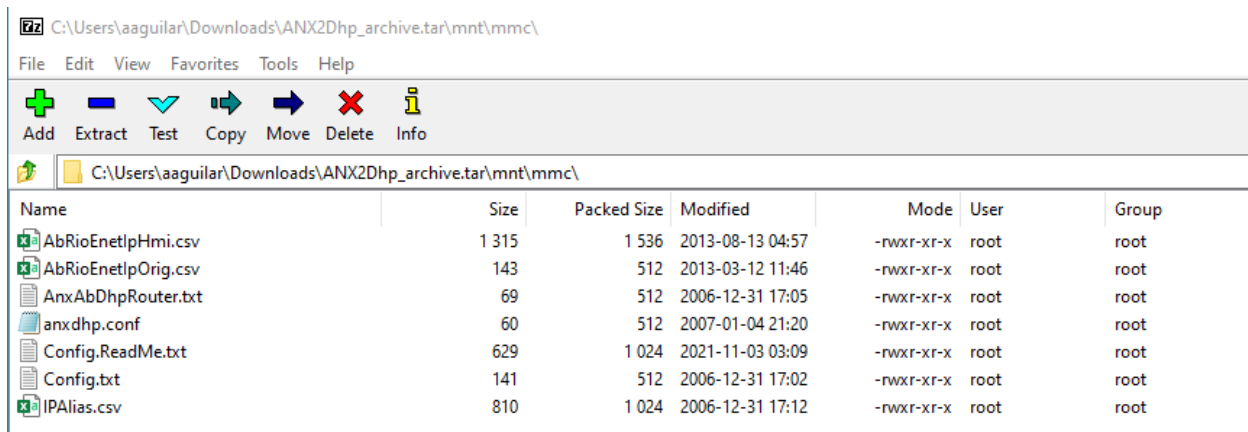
7z C:\Users\aaguilar\Downloads\ANX2Dhp_archive.tar\mnt\mmc\

File Edit View Favorites Tools Help

Add Extract Test Copy Move Delete Info

C:\Users\aaguilar\Downloads\ANX2Dhp_archive.tar\mnt\mmc\

| Name | Size | Packed Size | Modified | Mode | User | Group |
|---|---|---|---|---|---|---|
| AbRioEnetIpHmi.csv | 1 315 | 1 536 | 2013-08-13 04:57 | -rwxr-xr-x | root | root |
| AbRioEnetIpOrig.csv | 143 | 512 | 2013-03-12 11:46 | -rwxr-xr-x | root | root |
| AnxAbDhpRouter.txt | 69 | 512 | 2006-12-31 17:05 | -rwxr-xr-x | root | root |
| anxdhp.conf | 60 | 512 | 2007-01-04 21:20 | -rwxr-xr-x | root | root |
| Config.ReadMe.txt | 629 | 1 024 | 2021-11-03 03:09 | -rwxr-xr-x | root | root |
| Config.txt | 141 | 512 | 2006-12-31 17:02 | -rwxr-xr-x | root | root |
| IPAlias.csv | 810 | 1 024 | 2006-12-31 17:12 | -rwxr-xr-x | root | root |